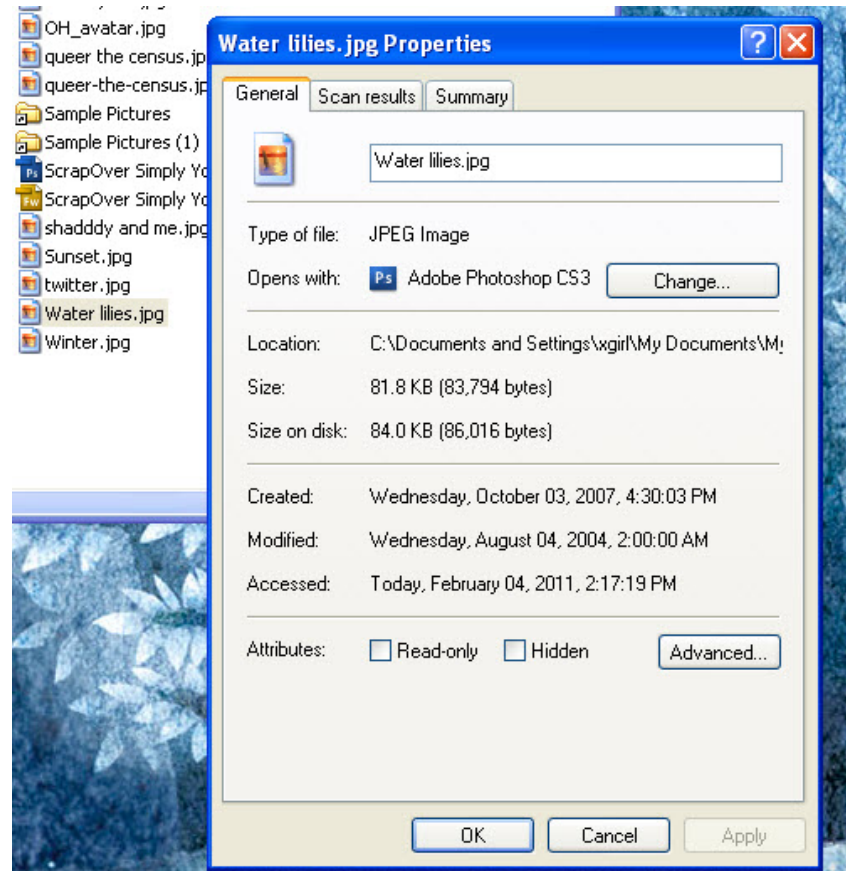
OH_avatar.jpg
queer the census.jp
queer-the-census.jp
Sample Pictures
Sample Pictures (1)
ScrapOver Simply Yo
ScrapOver Simply Yo
shadddy and me.jpg
Sunset.jpg
twitter.jpg
Water lilies.jpg
Winter.jpg

Water lilies.jpg Properties

General | Scan results | Summary

Water lilies.jpg

Type of file: JPEG Image
Opens with: Adobe Photoshop CS3 Change...

Location: C:\Documents and Settings\xgirl\My Documents\M
Size: 81.8 KB (83,794 bytes)
Size on disk: 84.0 KB (86,016 bytes)

Created: Wednesday, October 03, 2007, 4:30:03 PM
Modified: Wednesday, August 04, 2004, 2:00:00 AM
Accessed: Today, February 04, 2011, 2:17:19 PM

Attributes: Read-only Hidden Advanced...

OK Cancel Apply